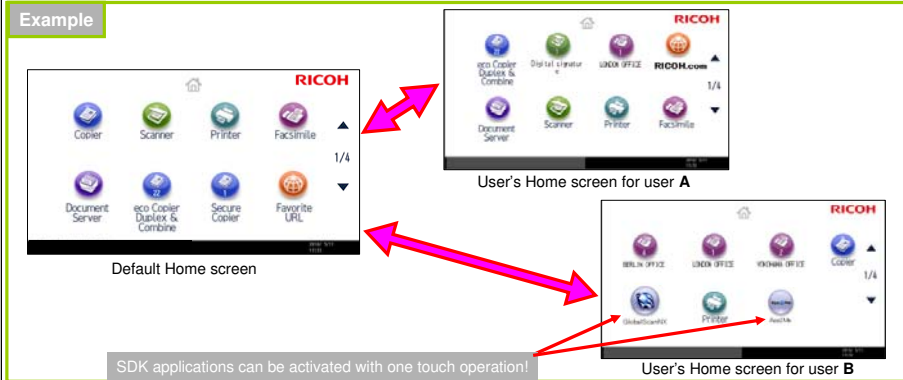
Example

RICOH

Copier

Scanner

Printer

Facsimile

1/4

Document Server

eco Copier Duplex & Combine

Secure Copier

Favorite URL

Default Home screen

RICOH

eco Copier Duplex & Combine

Digital signature

LONDON OFFICE

RICOH.com

1/4

Document Server

Scanner

Printer

Facsimile

User's Home screen for user A

RICOH

BERLIN OFFICE

LONDON OFFICE

YOKOHAMA OFFICE

Copier

1/4

GlobalScanNX

Printer

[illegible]

User's Home screen for user B

SDK applications can be activated with one touch operation!